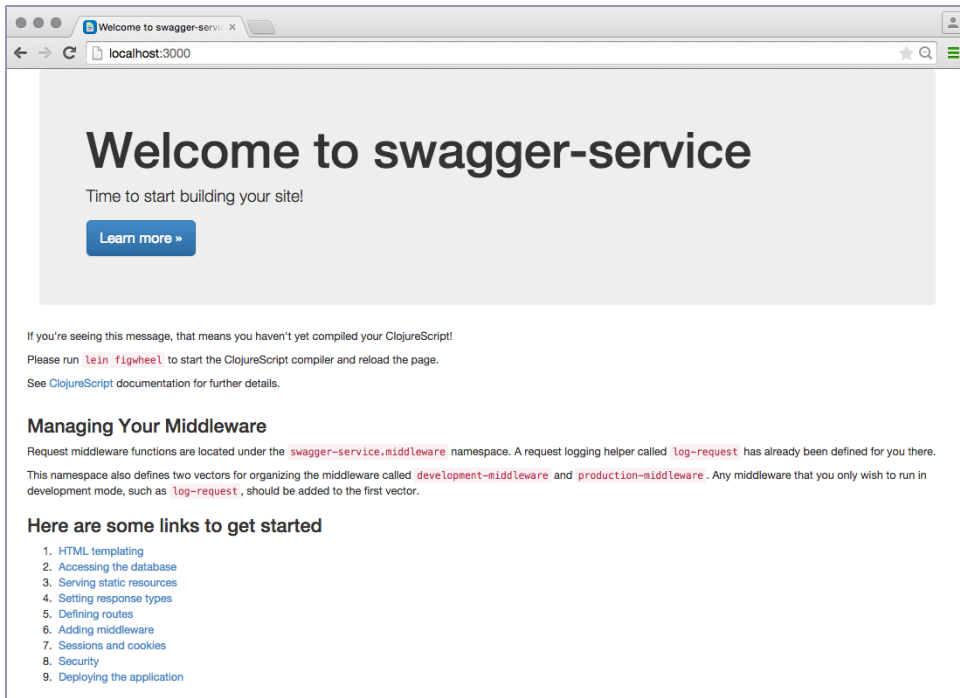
Welcome to swagger-servi ×

localhost:3000

Welcome to swagger-service

Time to start building your site!

Learn more »

If you're seeing this message, that means you haven't yet compiled your ClojureScript!

Please run lein figwheel to start the ClojureScript compiler and reload the page.

See ClojureScript documentation for further details.

Managing Your Middleware

Request middleware functions are located under the swagger-service.middleware namespace. A request logging helper called log-request has already been defined for you there.

This namespace also defines two vectors for organizing the middleware called development-middleware and production-middleware. Any middleware that you only wish to run in development mode, such as log-request, should be added to the first vector.

Here are some links to get started

1. HTML templating
2. Accessing the database
3. Serving static resources
4. Setting response types
5. Defining routes
6. Adding middleware
7. Sessions and cookies
8. Security
9. Deploying the application